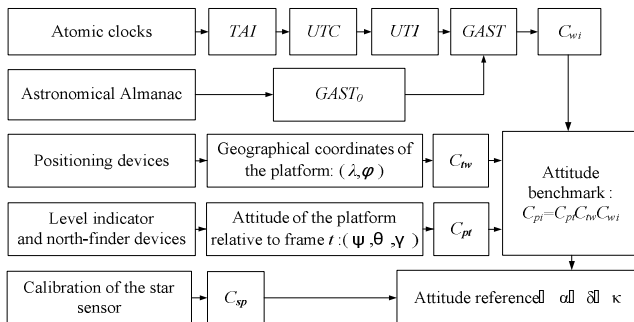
Atomic clocks

$TAI$

$UTC$

$UTI$

$GAST$

$C_{wi}$

Astronomical Almanac

$GAST_0$

Positioning devices

Geographical coordinates of the platform: $(\lambda,\varphi)$

$C_{tw}$

Attitude benchmark : $C_{pi}=C_{pt}C_{tw}C_{wi}$

Level indicator and north-finder devices

Attitude of the platform relative to frame $t$ :$(\psi,\theta,\gamma)$

$C_{pt}$

Calibration of the star sensor

$C_{sp}$

Attitude reference: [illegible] α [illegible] δ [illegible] κ